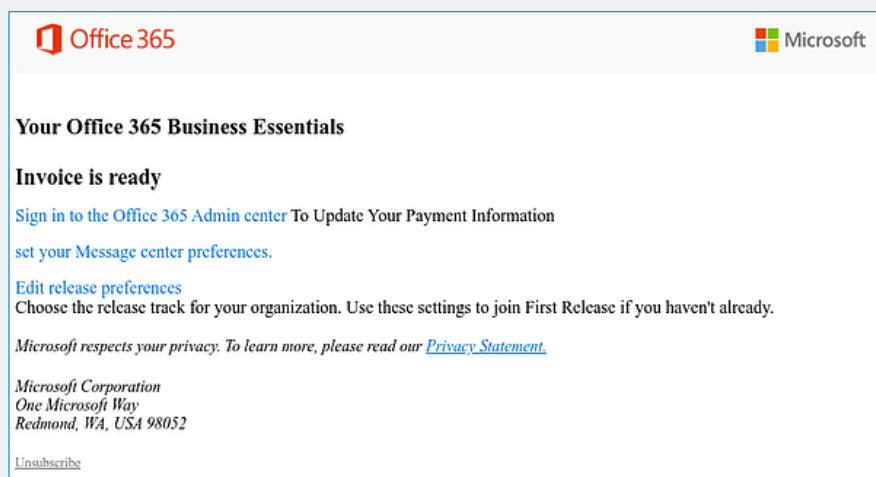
Office 365

Microsoft

Your Office 365 Business Essentials

Invoice is ready

Sign in to the Office 365 Admin center To Update Your Payment Information

set your Message center preferences.

Edit release preferences
Choose the release track for your organization. Use these settings to join First Release if you haven't already.

Microsoft respects your privacy. To learn more, please read our Privacy Statement.

Microsoft Corporation
One Microsoft Way
Redmond, WA, USA 98052

Unsubscribe